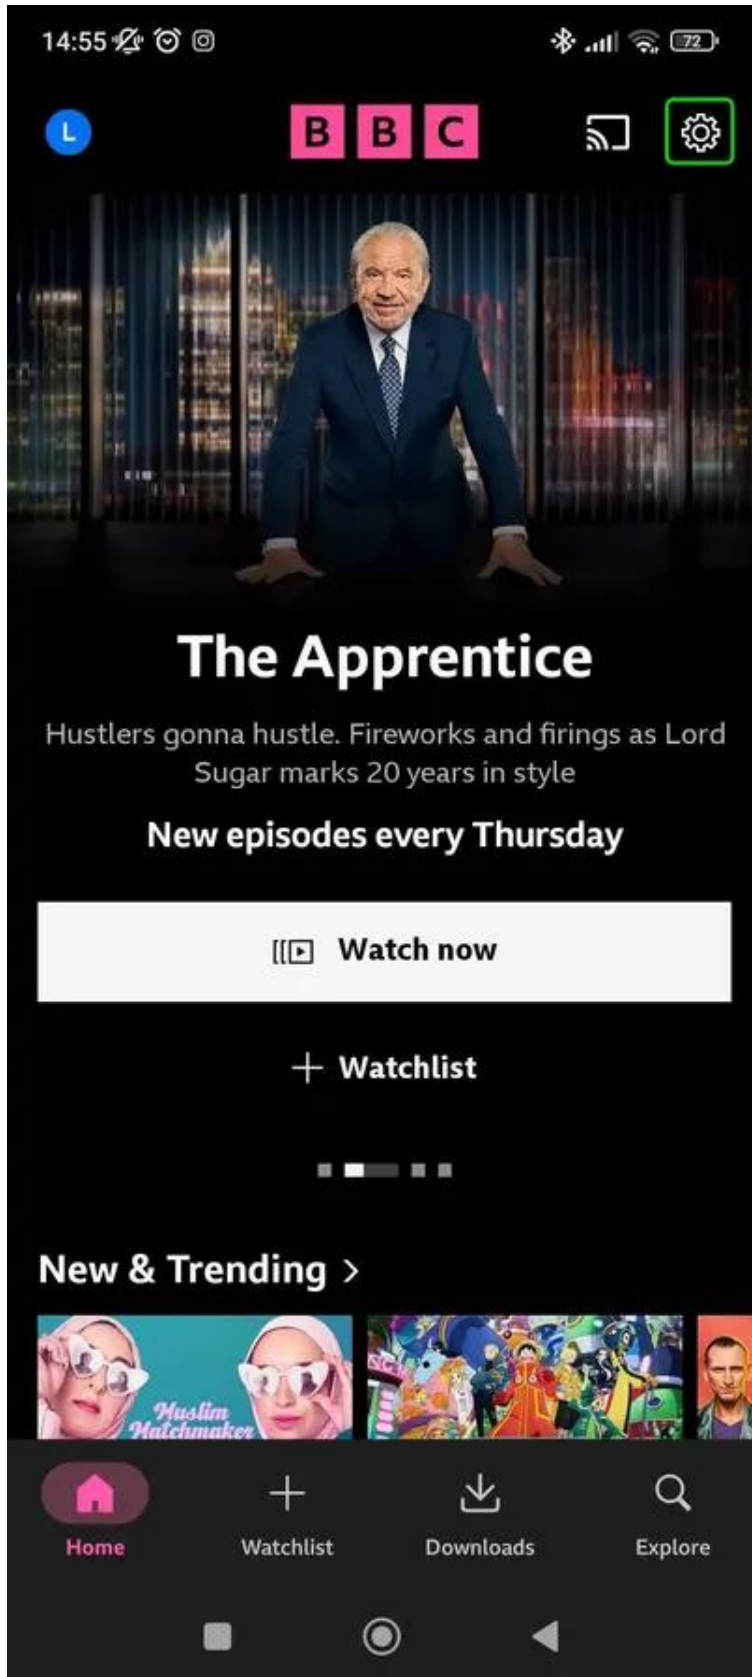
14:55 72

L BBC

The Apprentice

Hustlers gonna hustle. Fireworks and firings as Lord Sugar marks 20 years in style

New episodes every Thursday

Watch now

+ Watchlist

New & Trending >

Muslim Matchmaker

Home Watchlist Downloads Explore